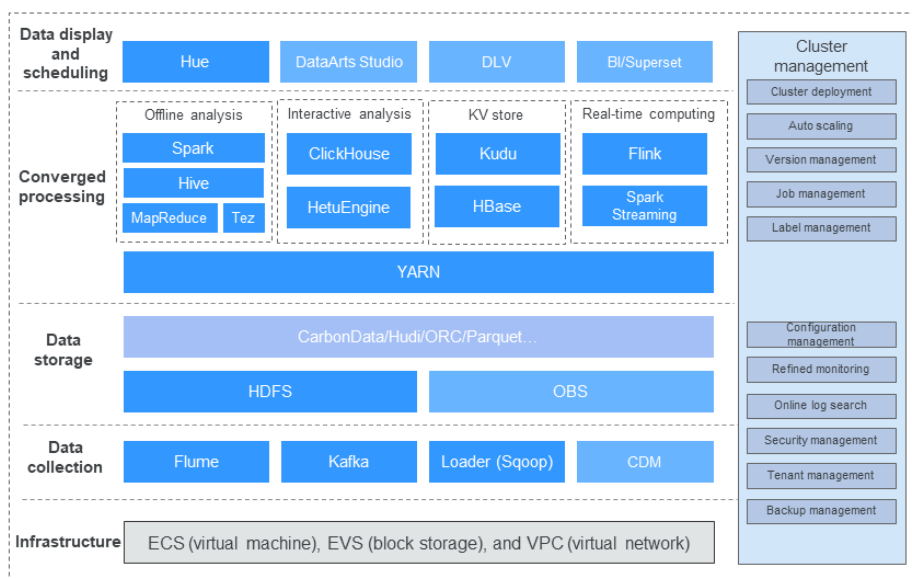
Data display and scheduling

Hue

DataArts Studio

DLV

BI/Superset

Converged processing

Offline analysis

Spark

Hive

MapReduce

Tez

Interactive analysis

ClickHouse

HetuEngine

KV store

Kudu

HBase

Real-time computing

Flink

Spark Streaming

YARN

Data storage

CarbonData/Hudi/ORC/Parquet...

HDFS

OBS

Data collection

Flume

Kafka

Loader (Sqoop)

CDM

Infrastructure

ECS (virtual machine), EVS (block storage), and VPC (virtual network)

Cluster management

Cluster deployment

Auto scaling

Version management

Job management

Label management

Configuration management

Refined monitoring

Online log search

Security management

Tenant management

Backup management